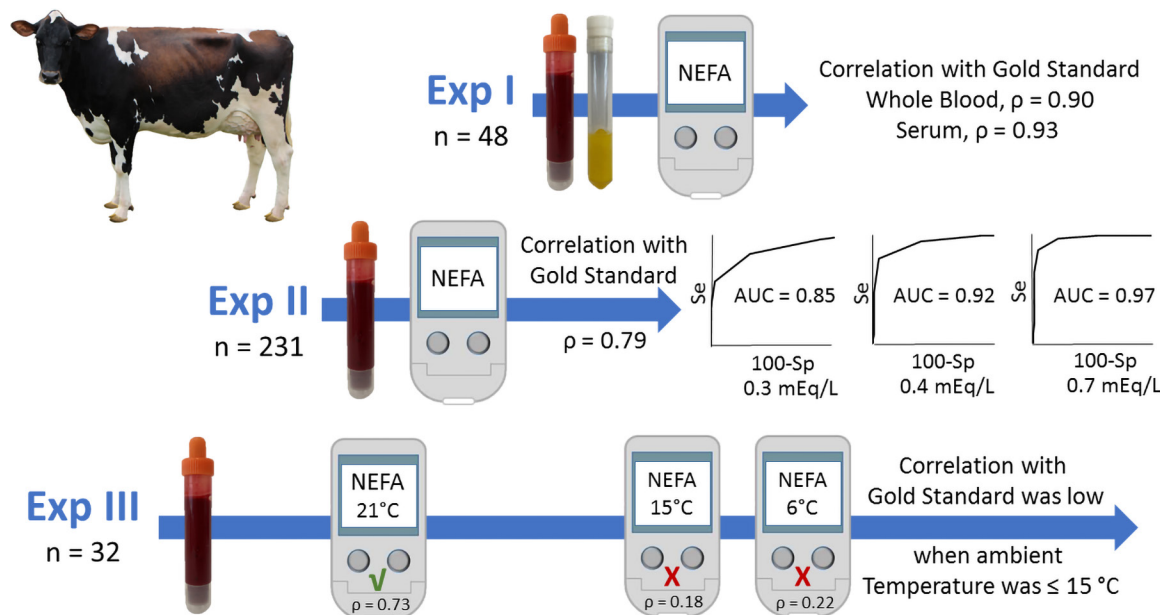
Exp I
n = 48

NEFA

Correlation with Gold Standard
Whole Blood, ρ = 0.90
Serum, ρ = 0.93

Exp II
n = 231

NEFA

Correlation with Gold Standard
ρ = 0.79

Se
AUC = 0.85
100-Sp
0.3 mEq/L

Se
AUC = 0.92
100-Sp
0.4 mEq/L

Se
AUC = 0.97
100-Sp
0.7 mEq/L

Exp III
n = 32

NEFA
21°C
√
ρ = 0.73

NEFA
15°C
X
ρ = 0.18

NEFA
6°C
X
ρ = 0.22

Correlation with
Gold Standard was low
when ambient
Temperature was ≤ 15 °C